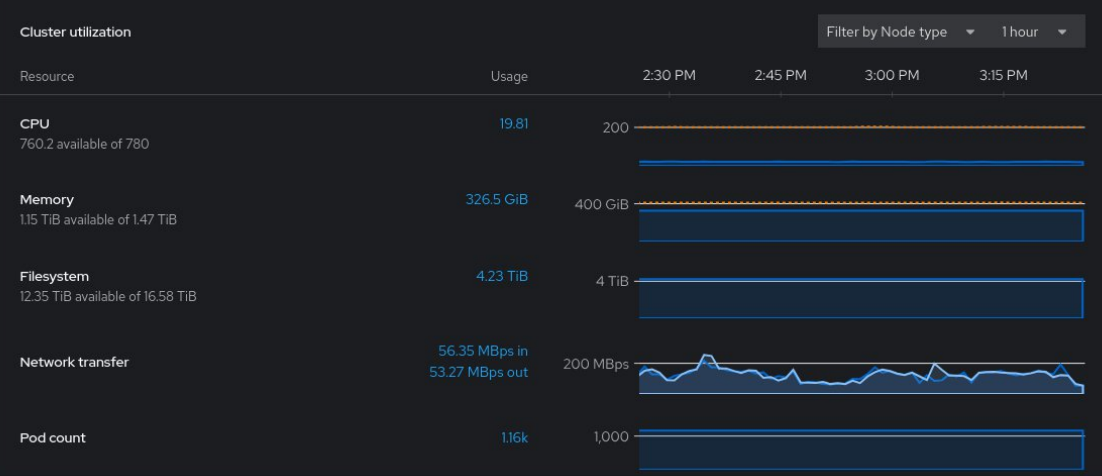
Cluster utilization

Filter by Node type 1 hour

| Resource | Usage | 2:30 PM 2:45 PM 3:00 PM 3:15 PM |
|---|---|---|
| CPU<br>760.2 available of 780 | 19.81 | 200 |
| Memory<br>1.15 TiB available of 1.47 TiB | 326.5 GiB | 400 GiB |
| Filesystem<br>12.35 TiB available of 16.58 TiB | 4.23 TiB | 4 TiB |
| Network transfer | 56.35 MBps in<br>53.27 MBps out | 200 MBps |
| Pod count | 1.16k | 1,000 |